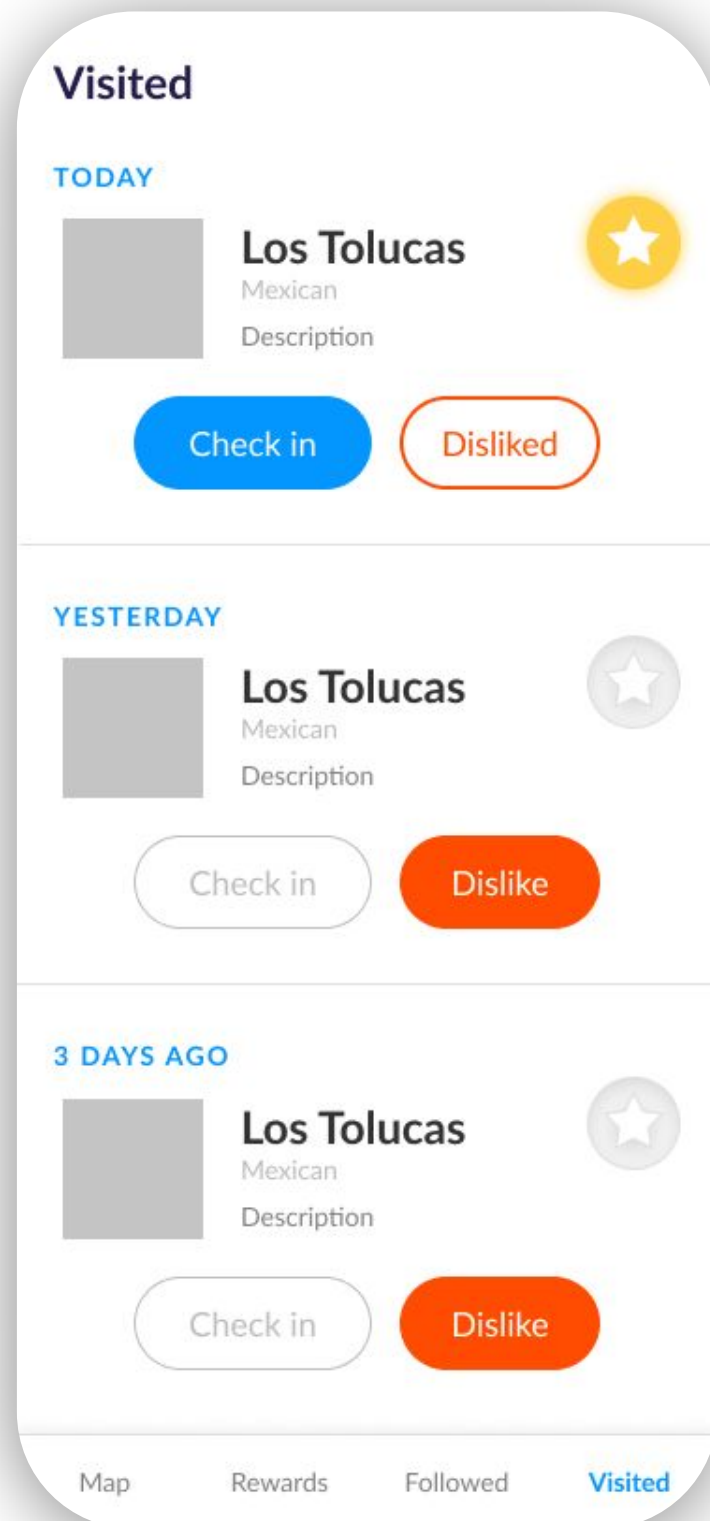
Visited

TODAY

Los Tolucas
Mexican
Description

Check in
Disliked

YESTERDAY

Los Tolucas
Mexican
Description

Check in
Dislike

3 DAYS AGO

Los Tolucas
Mexican
Description

Check in
Dislike

Map
Rewards
Followed
Visited